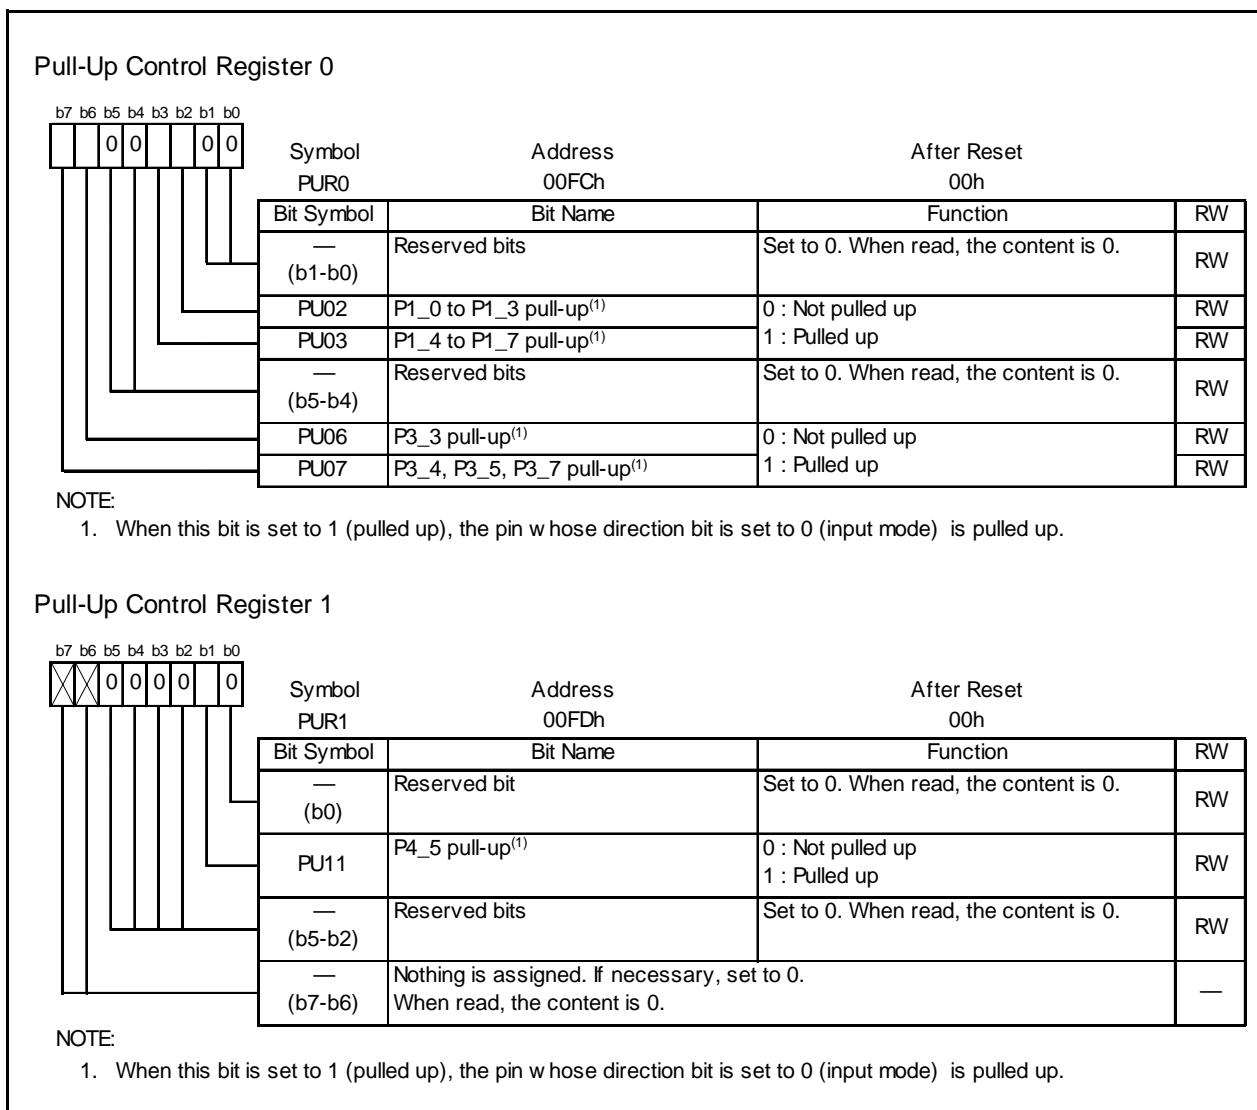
Pull-Up Control Register 0

b7 b6 b5 b4 b3 b2 b1 b0
0 0 0 0

| Symbol | Address | After Reset |
|---|---|---|
| PUR0 | 00FCh | 00h |

| Bit Symbol | Bit Name | Function | RW |
|---|---|---|---|
| — (b1-b0) | Reserved bits | Set to 0. When read, the content is 0. | RW |
| PU02 | P1_0 to P1_3 pull-up$^{(1)}$ | 0 : Not pulled up 1 : Pulled up | RW |
| PU03 | P1_4 to P1_7 pull-up$^{(1)}$ | | RW |
| — (b5-b4) | Reserved bits | Set to 0. When read, the content is 0. | RW |
| PU06 | P3_3 pull-up$^{(1)}$ | 0 : Not pulled up 1 : Pulled up | RW |
| PU07 | P3_4, P3_5, P3_7 pull-up$^{(1)}$ | | RW |

NOTE:
1. When this bit is set to 1 (pulled up), the pin w hose direction bit is set to 0 (input mode) is pulled up.

Pull-Up Control Register 1

b7 b6 b5 b4 b3 b2 b1 b0
0 0 0 0 0

| Symbol | Address | After Reset |
|---|---|---|
| PUR1 | 00FDh | 00h |

| Bit Symbol | Bit Name | Function | RW |
|---|---|---|---|
| — (b0) | Reserved bit | Set to 0. When read, the content is 0. | RW |
| PU11 | P4_5 pull-up$^{(1)}$ | 0 : Not pulled up 1 : Pulled up | RW |
| — (b5-b2) | Reserved bits | Set to 0. When read, the content is 0. | RW |
| — (b7-b6) | Nothing is assigned. If necessary, set to 0. When read, the content is 0. | | — |

NOTE:
1. When this bit is set to 1 (pulled up), the pin w hose direction bit is set to 0 (input mode) is pulled up.